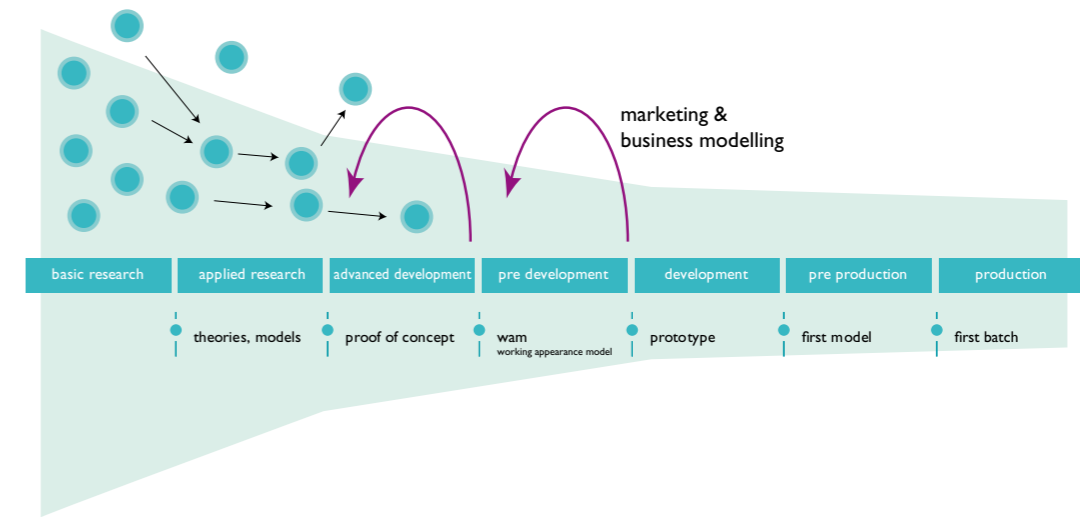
marketing &
business modelling

basic research

applied research

advanced development

pre development

development

pre production

production

theories, models

proof of concept

wam
working appearance model

prototype

first model

first batch